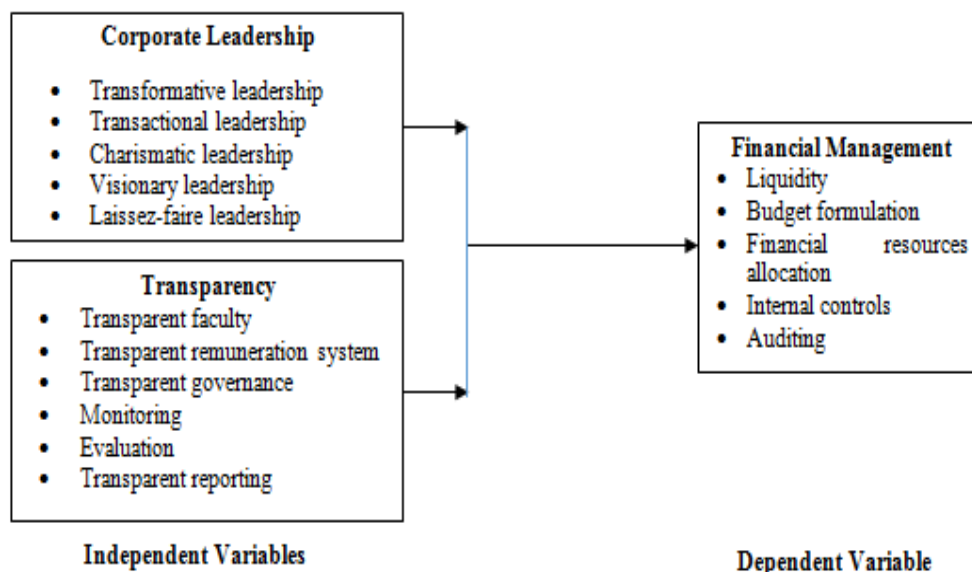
**Corporate Leadership**
- Transformative leadership
- Transactional leadership
- Charismatic leadership
- Visionary leadership
- Laissez-faire leadership

**Transparency**
- Transparent faculty
- Transparent remuneration system
- Transparent governance
- Monitoring
- Evaluation
- Transparent reporting

**Independent Variables**

**Financial Management**
- Liquidity
- Budget formulation
- Financial resources allocation
- Internal controls
- Auditing

**Dependent Variable**